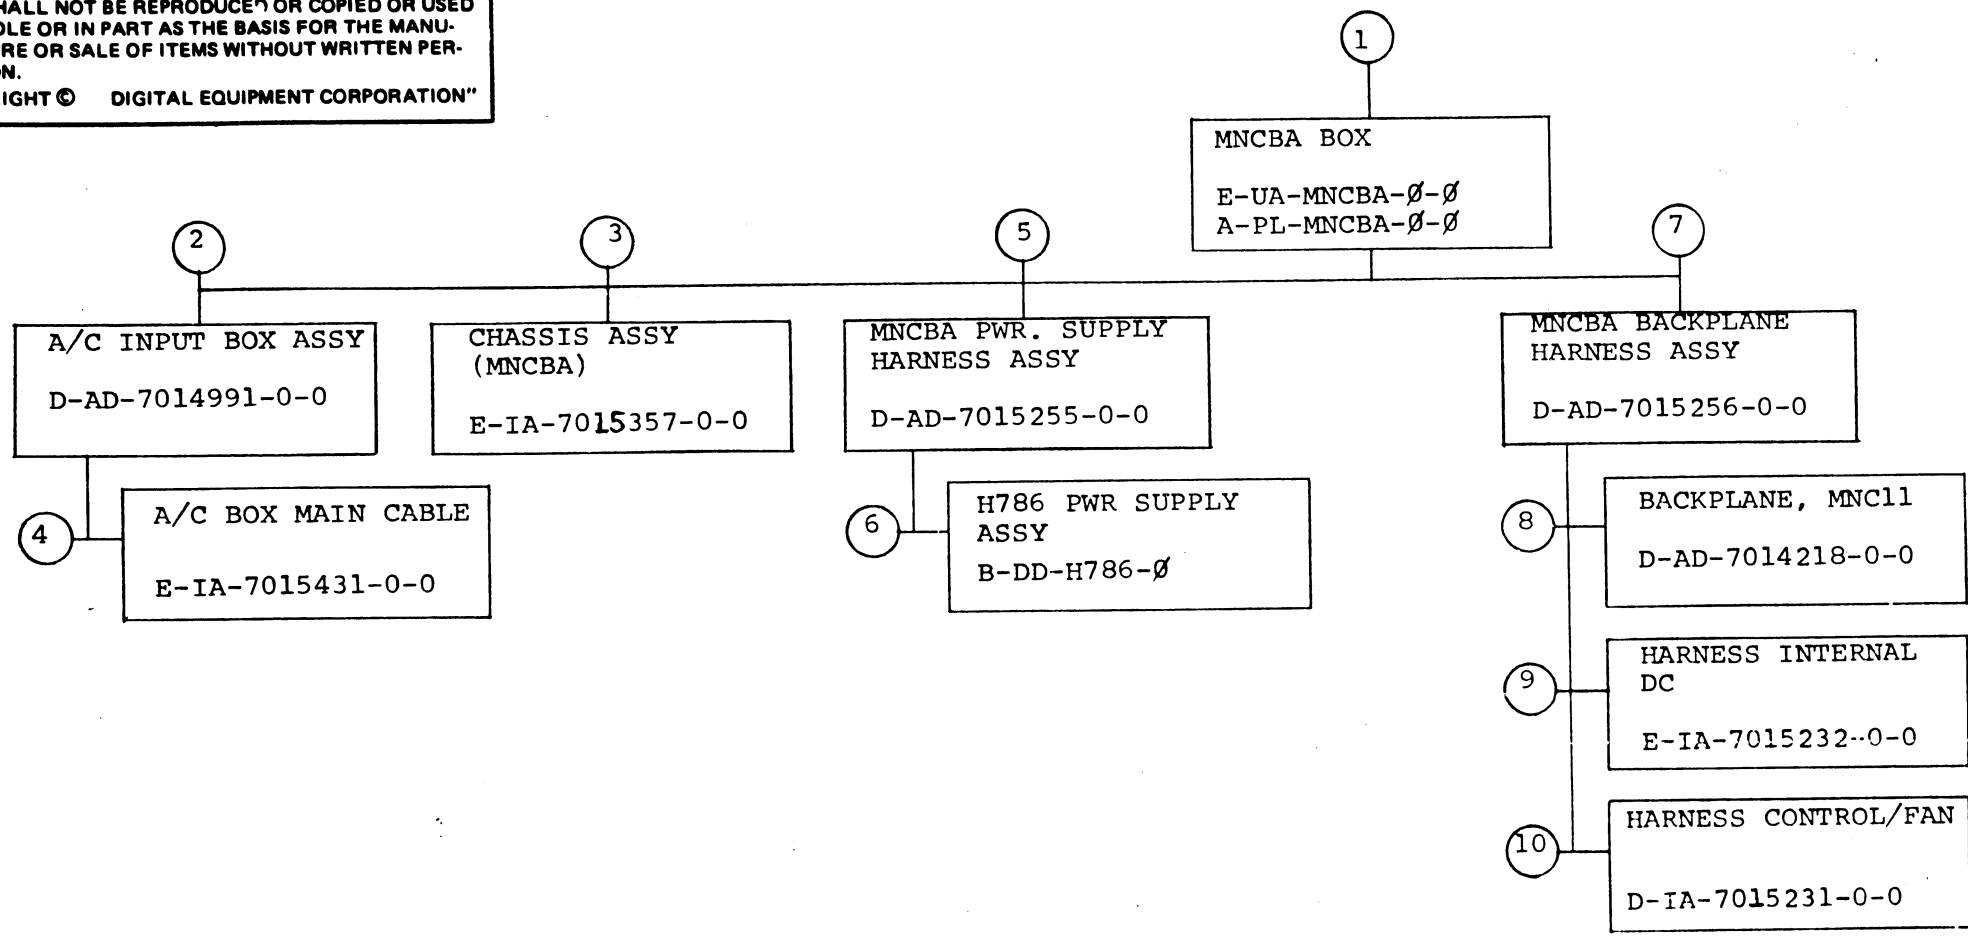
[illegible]HALL NOT BE REPRODUCED OR COPIED OR USED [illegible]OLE OR IN PART AS THE BASIS FOR THE MANU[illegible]RE OR SALE OF ITEMS WITHOUT WRITTEN PER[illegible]N.
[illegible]IGHT © DIGITAL EQUIPMENT CORPORATION"

1
MNCBA BOX
E-UA-MNCBA-Ø-Ø
A-PL-MNCBA-Ø-Ø

2
A/C INPUT BOX ASSY
D-AD-7014991-0-0

3
CHASSIS ASSY (MNCBA)
E-IA-7015357-0-0

5
MNCBA PWR. SUPPLY HARNESS ASSY
D-AD-7015255-0-0

7
MNCBA BACKPLANE HARNESS ASSY
D-AD-7015256-0-0

4
A/C BOX MAIN CABLE
E-IA-7015431-0-0

6
H786 PWR SUPPLY ASSY
B-DD-H786-Ø

8
BACKPLANE, MNC11
D-AD-7014218-0-0

9
HARNESS INTERNAL DC
E-IA-7015232-0-0

10
HARNESS CONTROL/FAN
D-IA-7015231-0-0